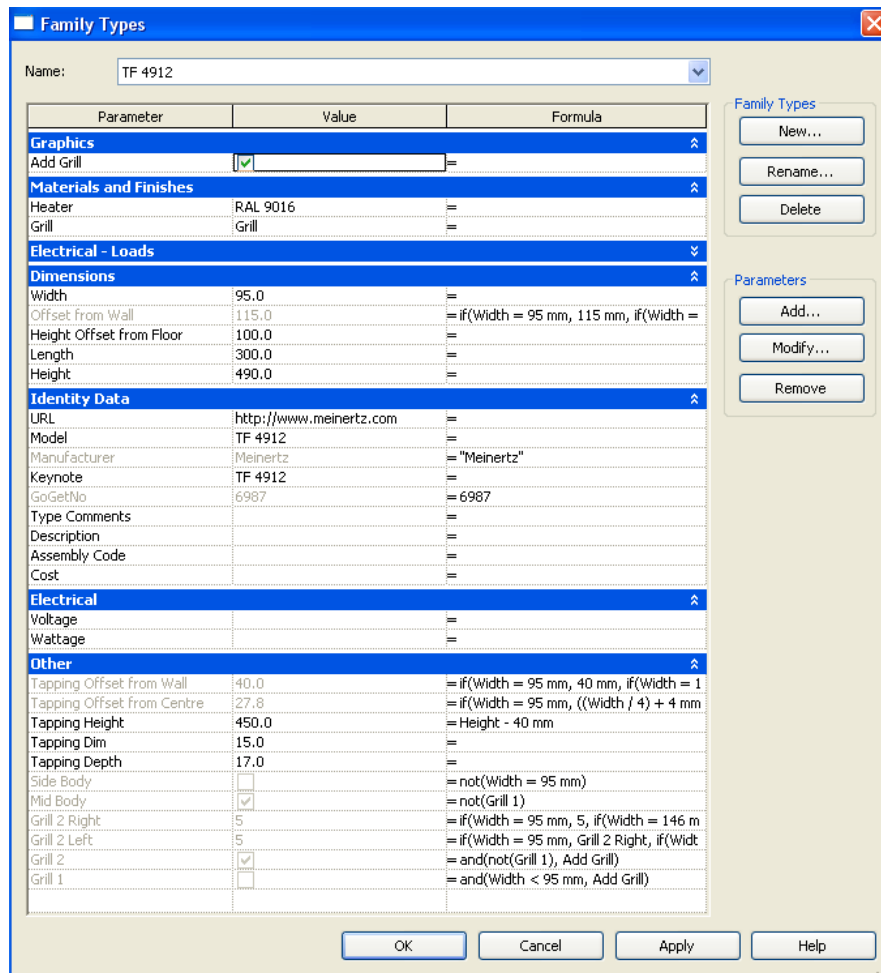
Family Types

Name: TF 4912

| Parameter | Value | Formula |
|---|---|---|
| **Graphics** | | |
| Add Grill | ✓ | = |
| **Materials and Finishes** | | |
| Heater | RAL 9016 | = |
| Grill | Grill | = |
| **Electrical - Loads** | | |
| **Dimensions** | | |
| Width | 95.0 | = |
| Offset from Wall | 115.0 | = if(Width = 95 mm, 115 mm, if(Width = |
| Height Offset from Floor | 100.0 | = |
| Length | 300.0 | = |
| Height | 490.0 | = |
| **Identity Data** | | |
| URL | http://www.meinertz.com | = |
| Model | TF 4912 | = |
| Manufacturer | Meinertz | = "Meinertz" |
| Keynote | TF 4912 | = |
| GoGetNo | 6987 | = 6987 |
| Type Comments | | = |
| Description | | = |
| Assembly Code | | = |
| Cost | | = |
| **Electrical** | | |
| Voltage | | = |
| Wattage | | = |
| **Other** | | |
| Tapping Offset from Wall | 40.0 | = if(Width = 95 mm, 40 mm, if(Width = 1 |
| Tapping Offset from Centre | 27.8 | = if(Width = 95 mm, ((Width / 4) + 4 mm |
| Tapping Height | 450.0 | = Height - 40 mm |
| Tapping Dim | 15.0 | = |
| Tapping Depth | 17.0 | = |
| Side Body | | = not(Width = 95 mm) |
| Mid Body | ✓ | = not(Grill 1) |
| Grill 2 Right | 5 | = if(Width = 95 mm, 5, if(Width = 146 m |
| Grill 2 Left | 5 | = if(Width = 95 mm, Grill 2 Right, if(Widt |
| Grill 2 | ✓ | = and(not(Grill 1), Add Grill) |
| Grill 1 | | = and(Width < 95 mm, Add Grill) |

Family Types
New...
Rename...
Delete

Parameters
Add...
Modify...
Remove

OK
Cancel
Apply
Help